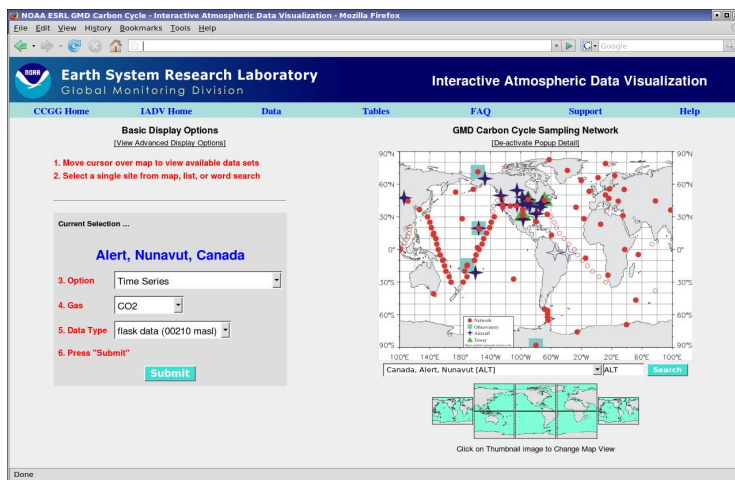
NOAA ESRL GMD Carbon Cycle - Interactive Atmospheric Data Visualization - Mozilla Firefox

File Edit View History Bookmarks Tools Help

Google

NOAA

Earth System Research Laboratory
Global Monitoring Division

Interactive Atmospheric Data Visualization

CCGG Home IADV Home Data Tables FAQ Support Help

Basic Display Options
[View Advanced Display Options]

1. Move cursor over map to view available data sets
2. Select a single site from map, list, or word search

Current Selection ...

Alert, Nunavut, Canada

3. Option Time Series
4. Gas CO2
5. Data Type flask data (00210 masl)
6. Press "Submit"

Submit

GMD Carbon Cycle Sampling Network
[De-activate Popup Detail]

90°N 60°N 30°N 0° 30°S 60°S 90°S
90°N 60°N 30°N 0° 30°S 60°S 90°S

100°E 140°E 180° 140°W 100°W 60°W 20°W 20°E 60°E 100°E

Network
Observatory
Aircraft
Tower

Canada, Alert, Nunavut [ALT]
ALT
Search

Click on Thumbnail image to Change Map View

Done